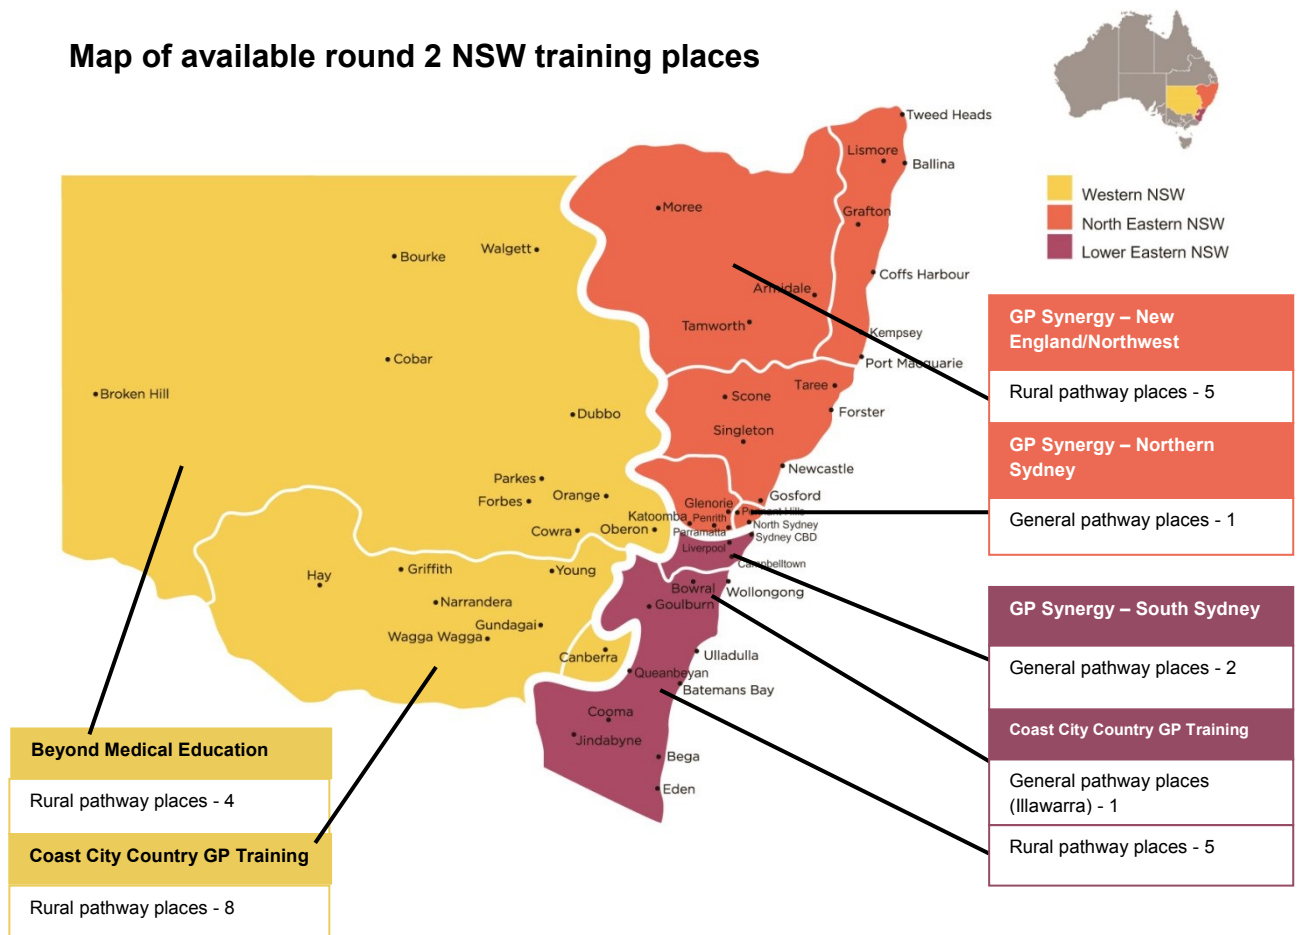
Map of available round 2 NSW training places

Western NSW
North Eastern NSW
Lower Eastern NSW

Tweed Heads
Lismore
Ballina
Moree
Grafton
Walgett
Bourke
Coffs Harbour
Armidale
Tamworth
Kempsey
Port Macquarie
Cobar
Broken Hill
Taree
Scone
Forster
Dubbo
Singleton
Newcastle
Parkes
Forbes
Orange
Glenorie
Gosford
Katoomba
Penrith
Pennant Hills
North Sydney
Parramatta
Sydney CBD
Cowra
Oberon
Liverpool
Campbelltown
Hay
Griffith
Young
Bowral
Wollongong
Goulburn
Narrandera
Gundagai
Wagga Wagga
Canberra
Ulladulla
Queanbeyan
Batemans Bay
Cooma
Jindabyne
Bega
Eden

GP Synergy – New England/Northwest
Rural pathway places - 5

GP Synergy – Northern Sydney
General pathway places - 1

GP Synergy – South Sydney
General pathway places - 2

Coast City Country GP Training
General pathway places (Illawarra) - 1
Rural pathway places - 5

Beyond Medical Education
Rural pathway places - 4

Coast City Country GP Training
Rural pathway places - 8